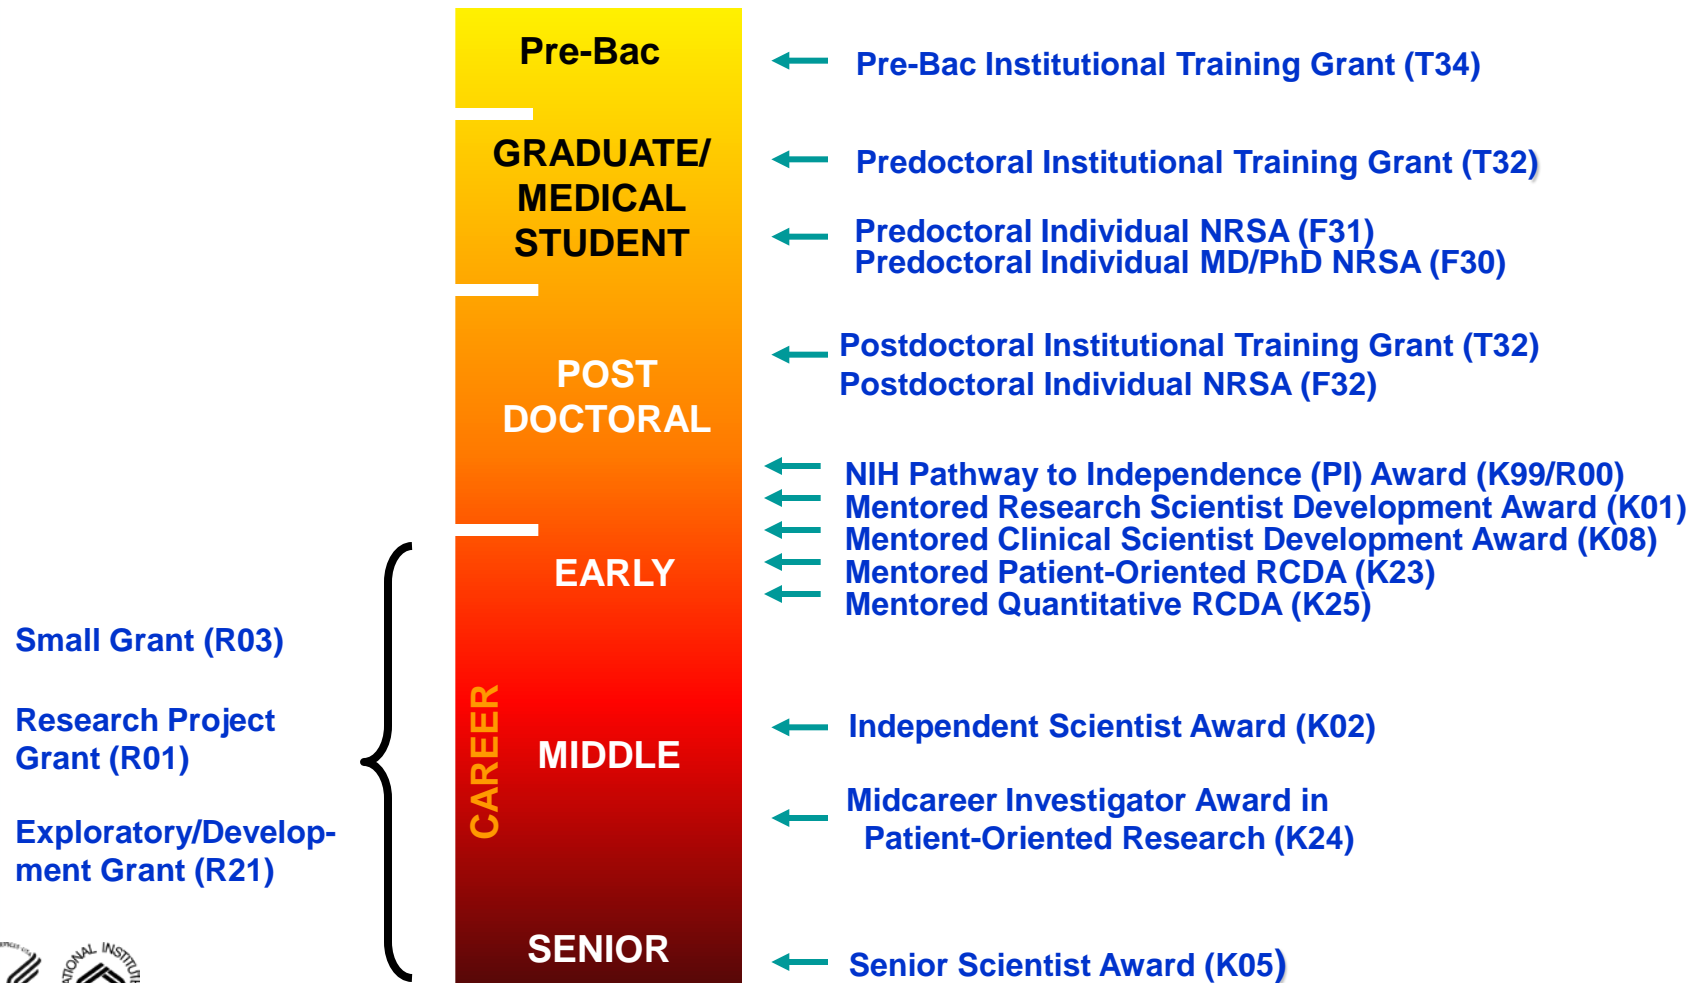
Pre-Bac

GRADUATE/ MEDICAL STUDENT

POST DOCTORAL

EARLY

CAREER

MIDDLE

SENIOR

Pre-Bac Institutional Training Grant (T34)

Predoctoral Institutional Training Grant (T32)

Predoctoral Individual NRSA (F31)
Predoctoral Individual MD/PhD NRSA (F30)

Postdoctoral Institutional Training Grant (T32)
Postdoctoral Individual NRSA (F32)

NIH Pathway to Independence (PI) Award (K99/R00)
Mentored Research Scientist Development Award (K01)
Mentored Clinical Scientist Development Award (K08)
Mentored Patient-Oriented RCDA (K23)
Mentored Quantitative RCDA (K25)

Independent Scientist Award (K02)

Midcareer Investigator Award in Patient-Oriented Research (K24)

Senior Scientist Award (K05)

Small Grant (R03)

Research Project Grant (R01)

Exploratory/Development Grant (R21)